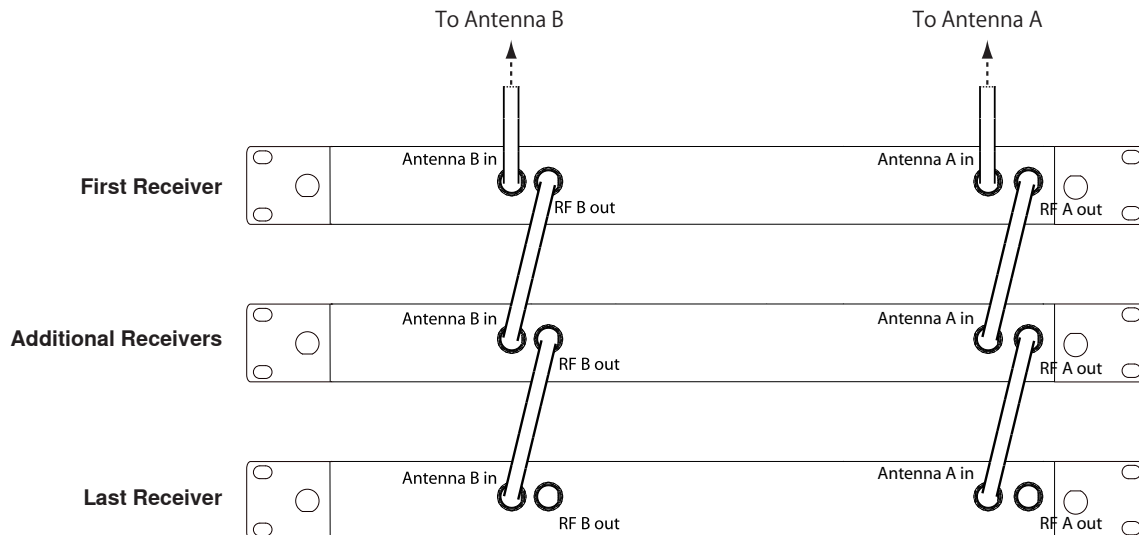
To Antenna B

To Antenna A

First Receiver

Antenna B in

RF B out

Antenna A in

RF A out

Additional Receivers

Antenna B in

RF B out

Antenna A in

RF A out

Last Receiver

Antenna B in

RF B out

Antenna A in

RF A out